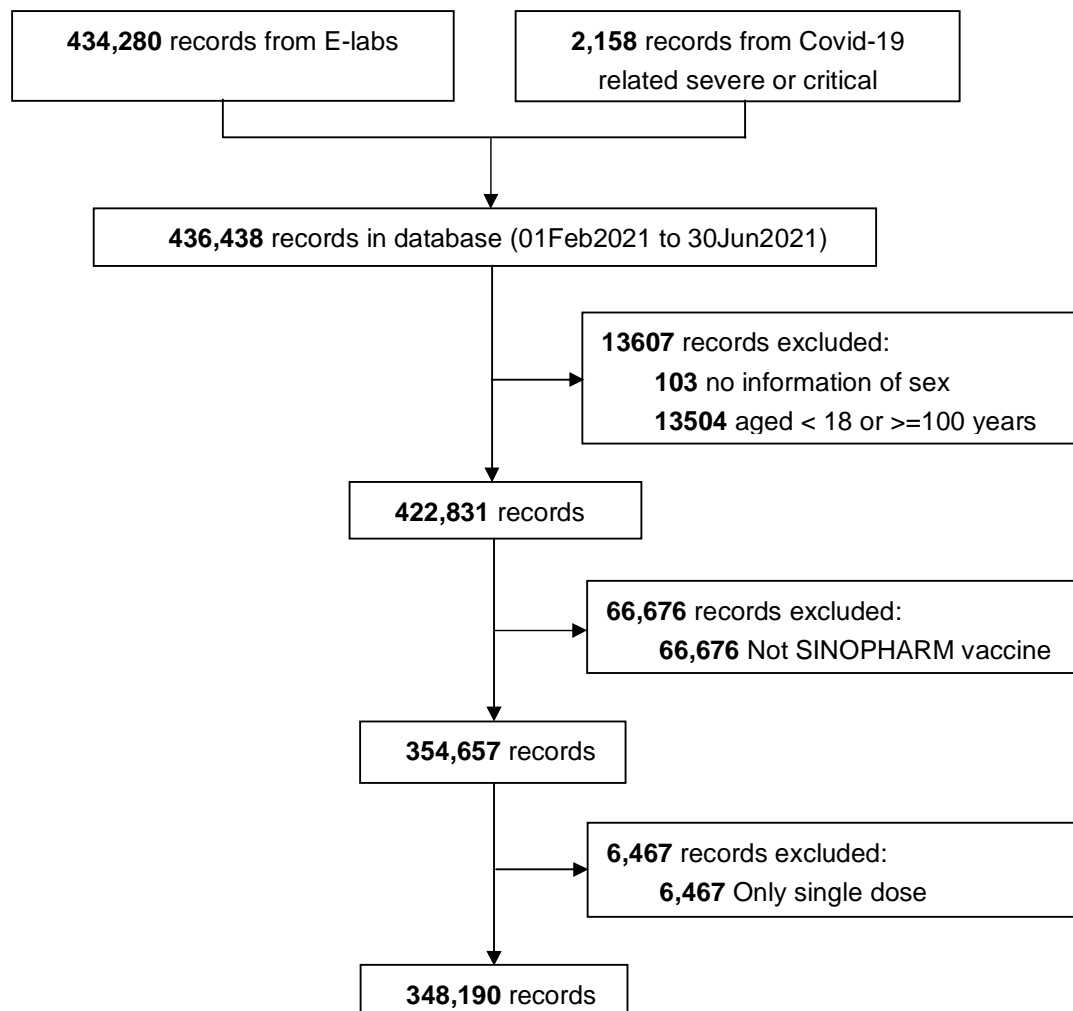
**434,280** records from E-labs

**2,158** records from Covid-19 related severe or critical

**436,438** records in database (01Feb2021 to 30Jun2021)

**13607** records excluded:
**103** no information of sex
**13504** aged < 18 or >=100 years

**422,831** records

**66,676** records excluded:
**66,676** Not SINOPHARM vaccine

**354,657** records

**6,467** records excluded:
**6,467** Only single dose

**348,190** records